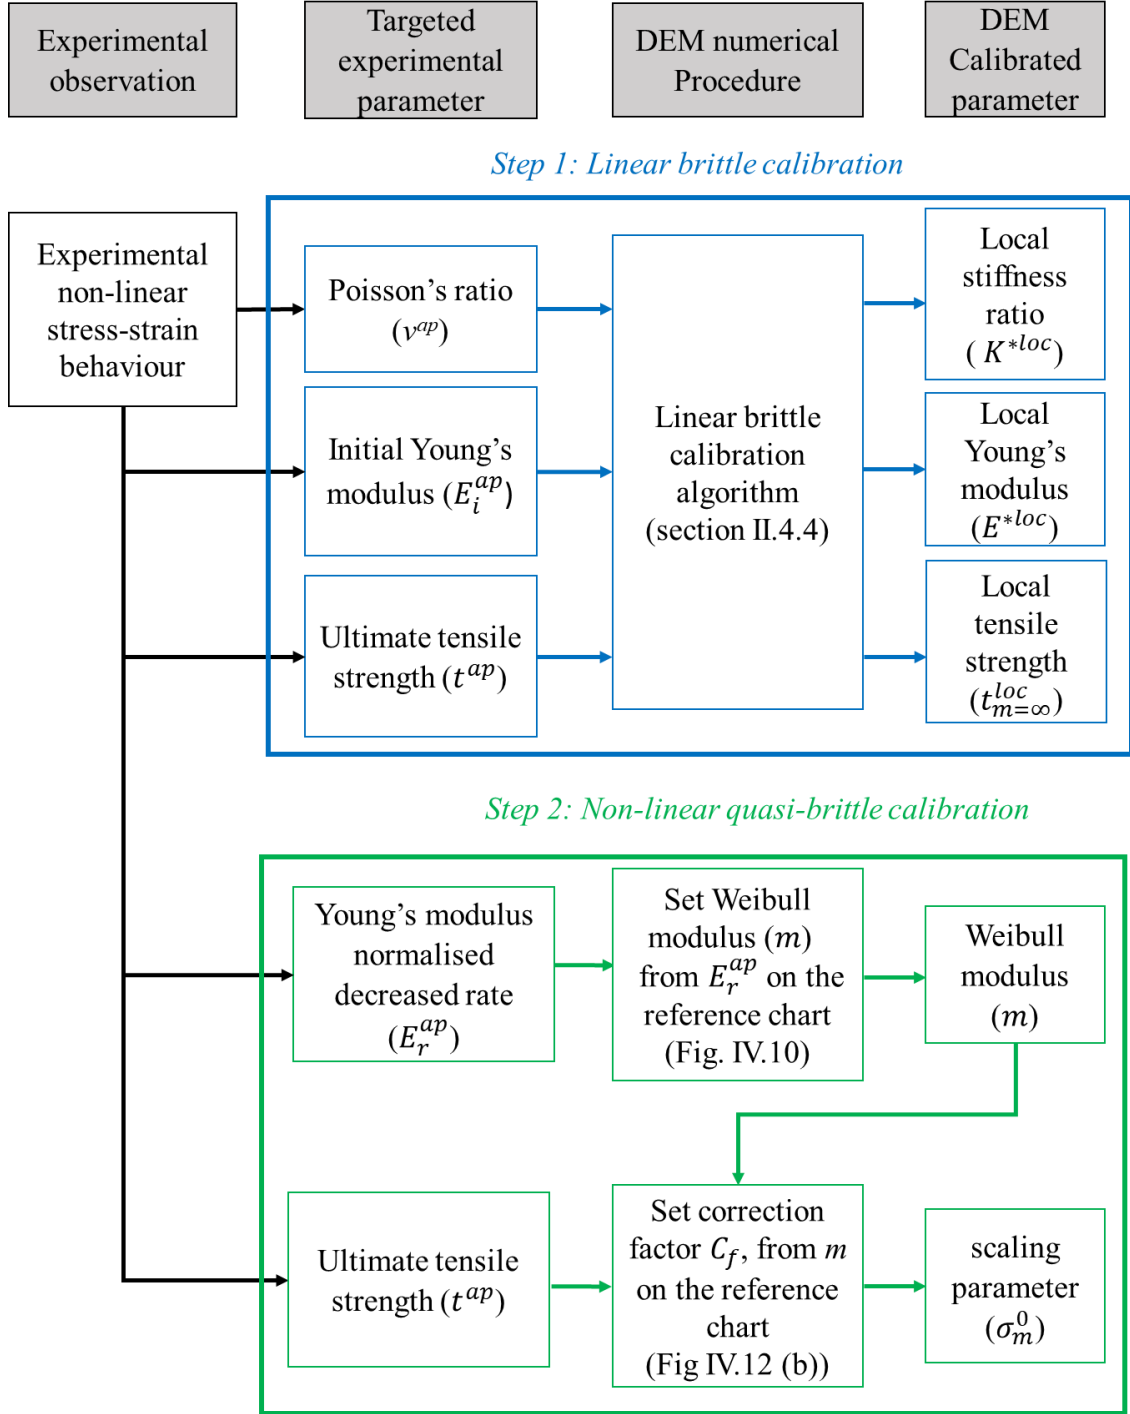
Experimental observation

Targeted experimental parameter

DEM numerical Procedure

DEM Calibrated parameter

Step 1: Linear brittle calibration

Experimental non-linear stress-strain behaviour

Poisson's ratio ($\nu^{ap}$)

Initial Young's modulus ($E_i^{ap}$)

Ultimate tensile strength ($t^{ap}$)

Linear brittle calibration algorithm (section II.4.4)

Local stiffness ratio ( $K^{*loc}$)

Local Young's modulus ($E^{*loc}$)

Local tensile strength ($t_{m=\infty}^{loc}$)

Step 2: Non-linear quasi-brittle calibration

Young's modulus normalised decreased rate ($E_r^{ap}$)

Set Weibull modulus ($m$) from $E_r^{ap}$ on the reference chart (Fig. IV.10)

Weibull modulus ($m$)

Ultimate tensile strength ($t^{ap}$)

Set correction factor $C_f$, from $m$ on the reference chart (Fig IV.12 (b))

scaling parameter ($\sigma_m^0$)